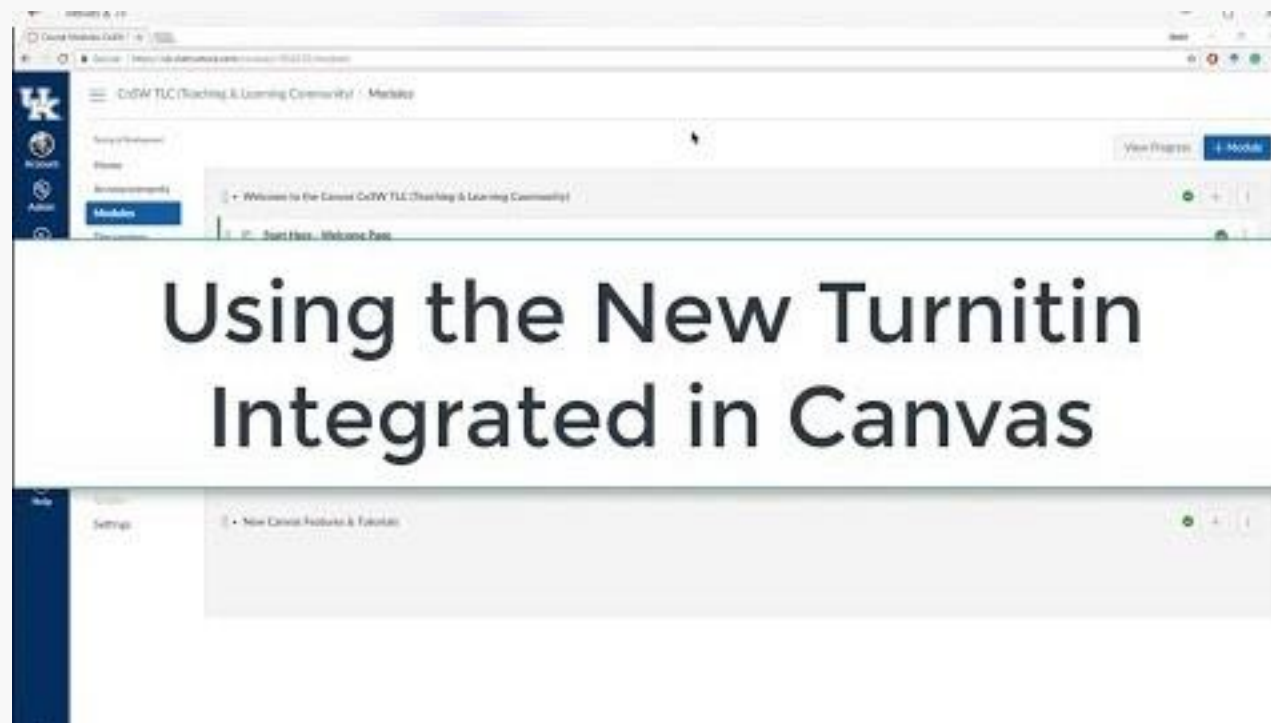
UK

Account

Admin

CoSW TLC (Teaching & Learning Community) › Modules

Home

Announcements

Modules

View Progress

+ Module

Welcome to the Canvas CoSW TLC (Teaching & Learning Community)

Start Here - Welcome Page

Using the New Turnitin Integrated in Canvas

Help

Settings

New Canvas Features & Tutorials